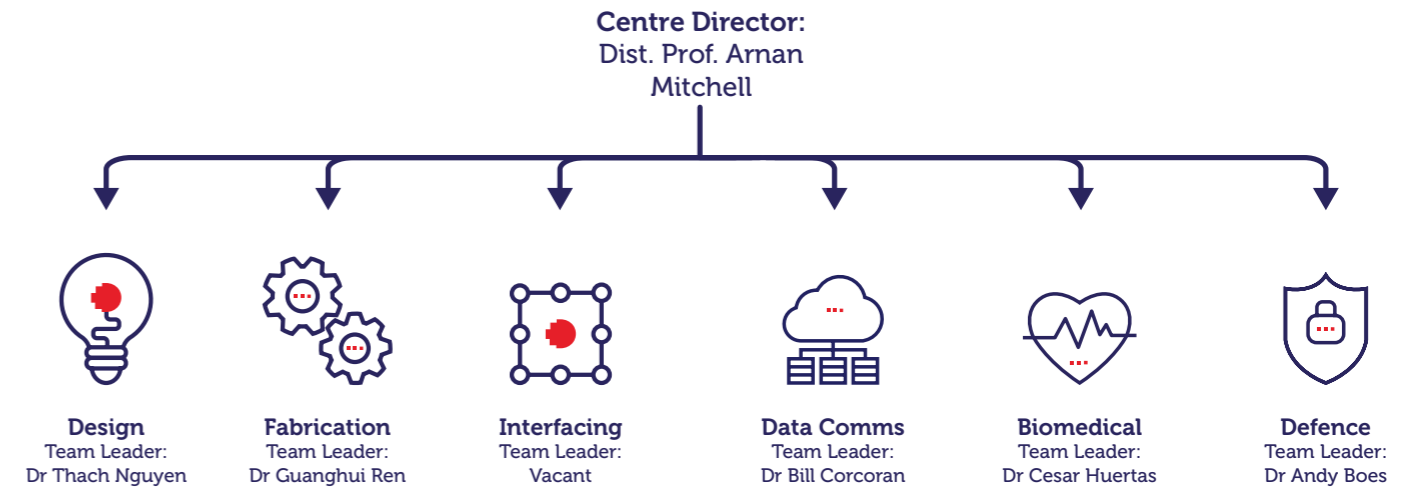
Centre Director:
Dist. Prof. Arnan Mitchell

Design
Team Leader:
Dr Thach Nguyen

Fabrication
Team Leader:
Dr Guanghui Ren

Interfacing
Team Leader:
Vacant

Data Comms
Team Leader:
Dr Bill Corcoran

Biomedical
Team Leader:
Dr Cesar Huertas

Defence
Team Leader:
Dr Andy Boes